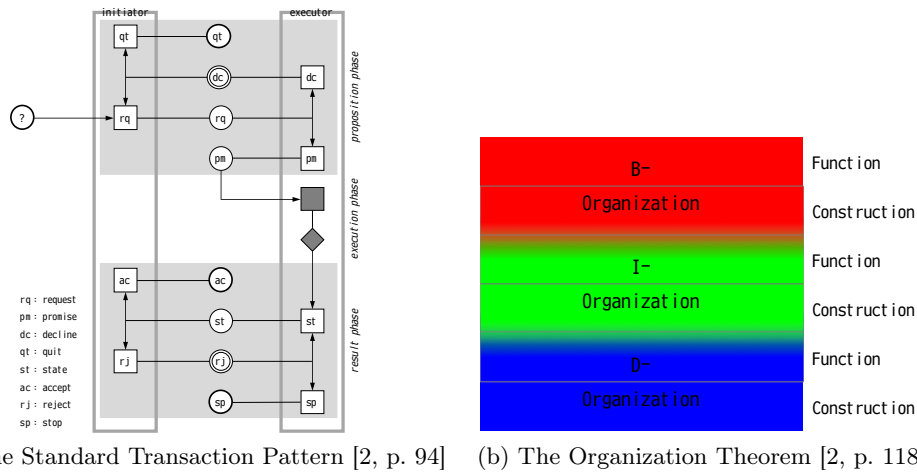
initiator

executor

qt

qt

dc

dc

?

rq

rq

rq

pm

pm

proposition phase

execution phase

ac

ac

st

st

rj

rj

sp

sp

result phase

rq : request
pm : promise
dc : decline
qt : quit
st : state
ac : accept
rj : reject
sp : stop

B-
Organization

Function

Construction

I-
Organization

Function

Construction

D-
Organization

Function

Construction

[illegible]e Standard Transaction Pattern [2, p. 94]

(b) The Organization Theorem [2, p. 118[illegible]